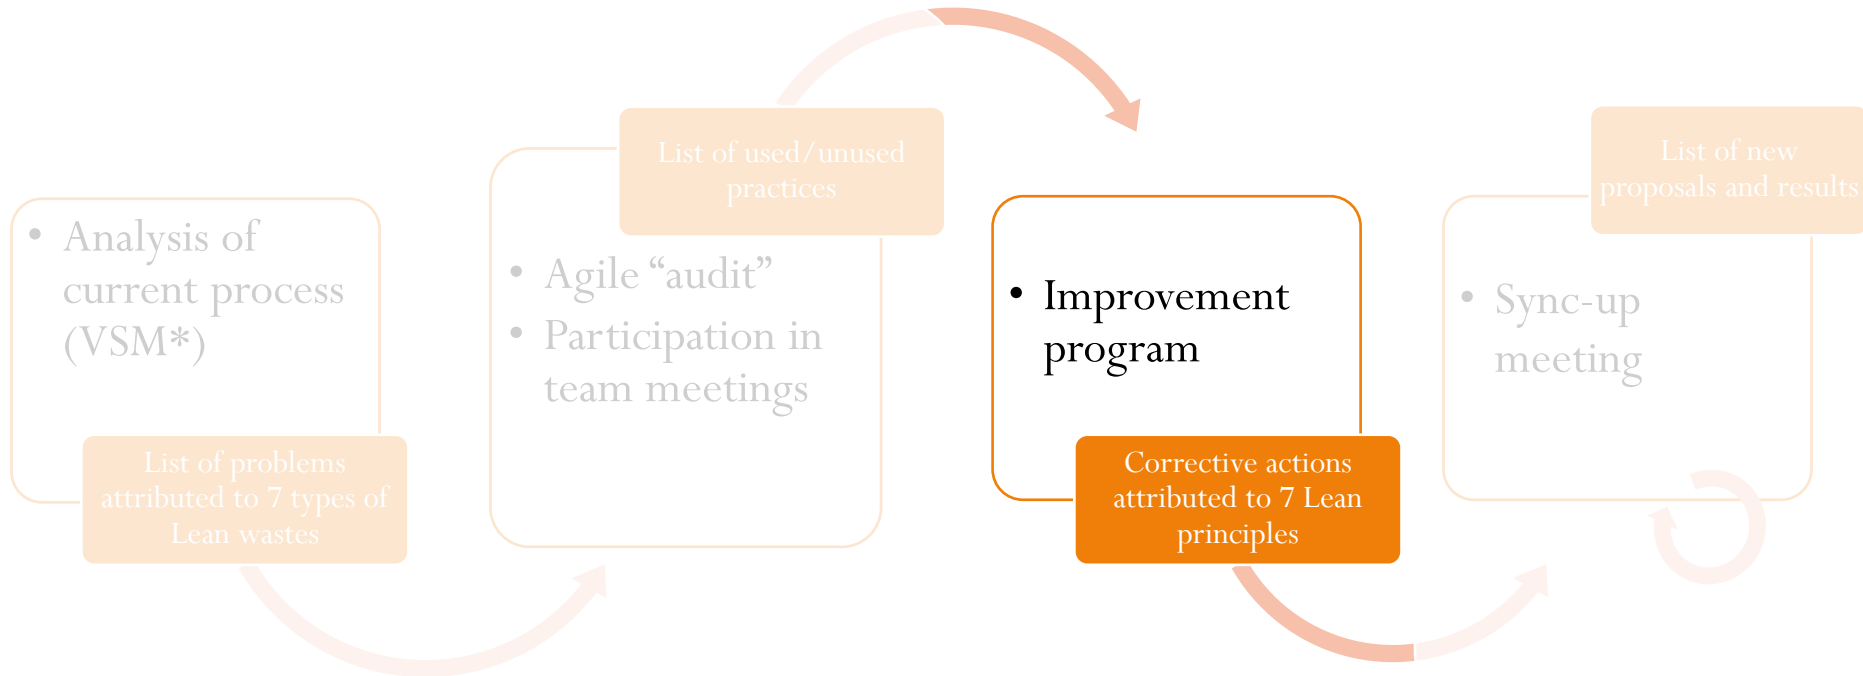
• Analysis of current process (VSM*)

List of problems attributed to 7 types of Lean wastes

List of used/unused practices

• Agile "audit"
• Participation in team meetings

• Improvement program

Corrective actions attributed to 7 Lean principles

List of new proposals and results

• Sync-up meeting